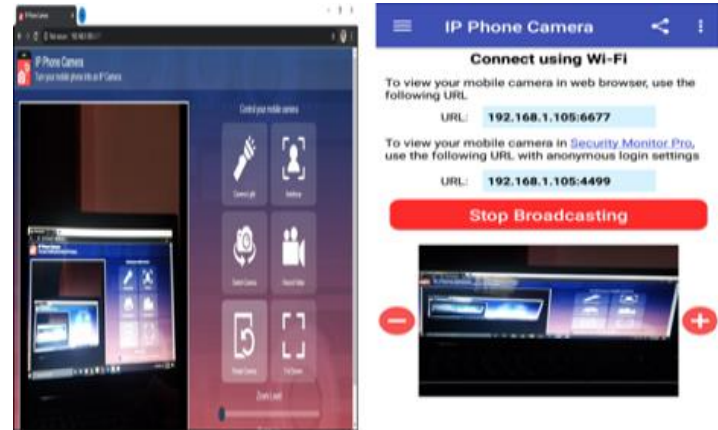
IP Phone Camera
Turn your mobile phone into an IP Camera
Control your mobile camera
Camera Light
Settings
Switch Camera
Record Video
Rotate Camera
Full Screen
Zoom Level

IP Phone Camera
Connect using Wi-Fi
To view your mobile camera in web browser, use the following URL
URL: 192.168.1.105:6677
To view your mobile camera in Security Monitor Pro, use the following URL with anonymous login settings
URL: 192.168.1.105:4499
Stop Broadcasting